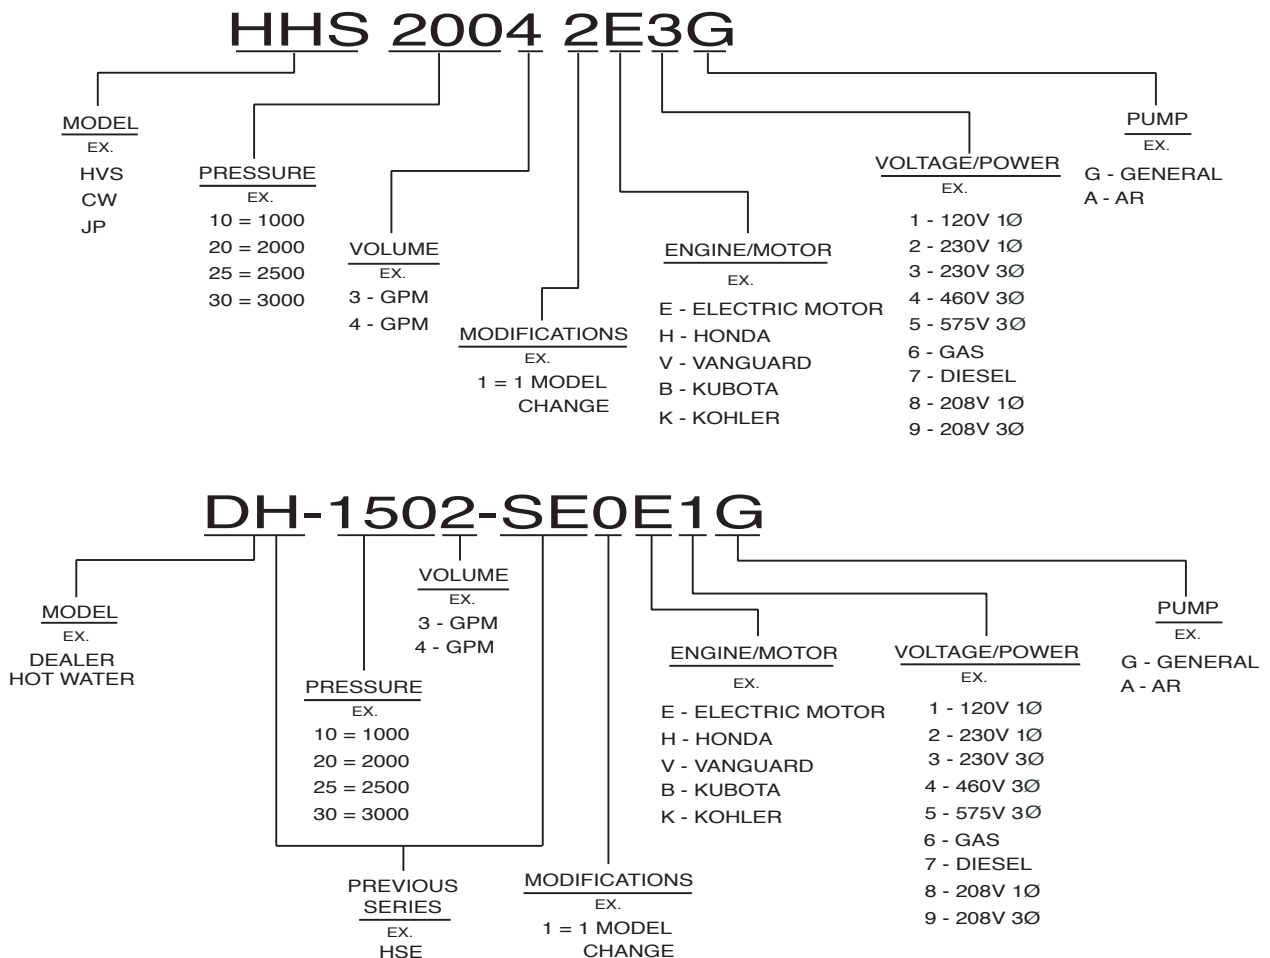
HHS 2004 2E3G

MODEL
EX.
HVS
CW
JP

PRESSURE
EX.
10 = 1000
20 = 2000
25 = 2500
30 = 3000

VOLUME
EX.
3 - GPM
4 - GPM

MODIFICATIONS
EX.
1 = 1 MODEL CHANGE

ENGINE/MOTOR
EX.
E - ELECTRIC MOTOR
H - HONDA
V - VANGUARD
B - KUBOTA
K - KOHLER

VOLTAGE/POWER
EX.
1 - 120V 1Ø
2 - 230V 1Ø
3 - 230V 3Ø
4 - 460V 3Ø
5 - 575V 3Ø
6 - GAS
7 - DIESEL
8 - 208V 1Ø
9 - 208V 3Ø

PUMP
EX.
G - GENERAL
A - AR

DH-1502-SE0E1G

MODEL
EX.
DEALER
HOT WATER

VOLUME
EX.
3 - GPM
4 - GPM

PRESSURE
EX.
10 = 1000
20 = 2000
25 = 2500
30 = 3000

ENGINE/MOTOR
EX.
E - ELECTRIC MOTOR
H - HONDA
V - VANGUARD
B - KUBOTA
K - KOHLER

VOLTAGE/POWER
EX.
1 - 120V 1Ø
2 - 230V 1Ø
3 - 230V 3Ø
4 - 460V 3Ø
5 - 575V 3Ø
6 - GAS
7 - DIESEL
8 - 208V 1Ø
9 - 208V 3Ø

PUMP
EX.
G - GENERAL
A - AR

PREVIOUS SERIES
EX.
HSE

MODIFICATIONS
EX.
1 = 1 MODEL CHANGE